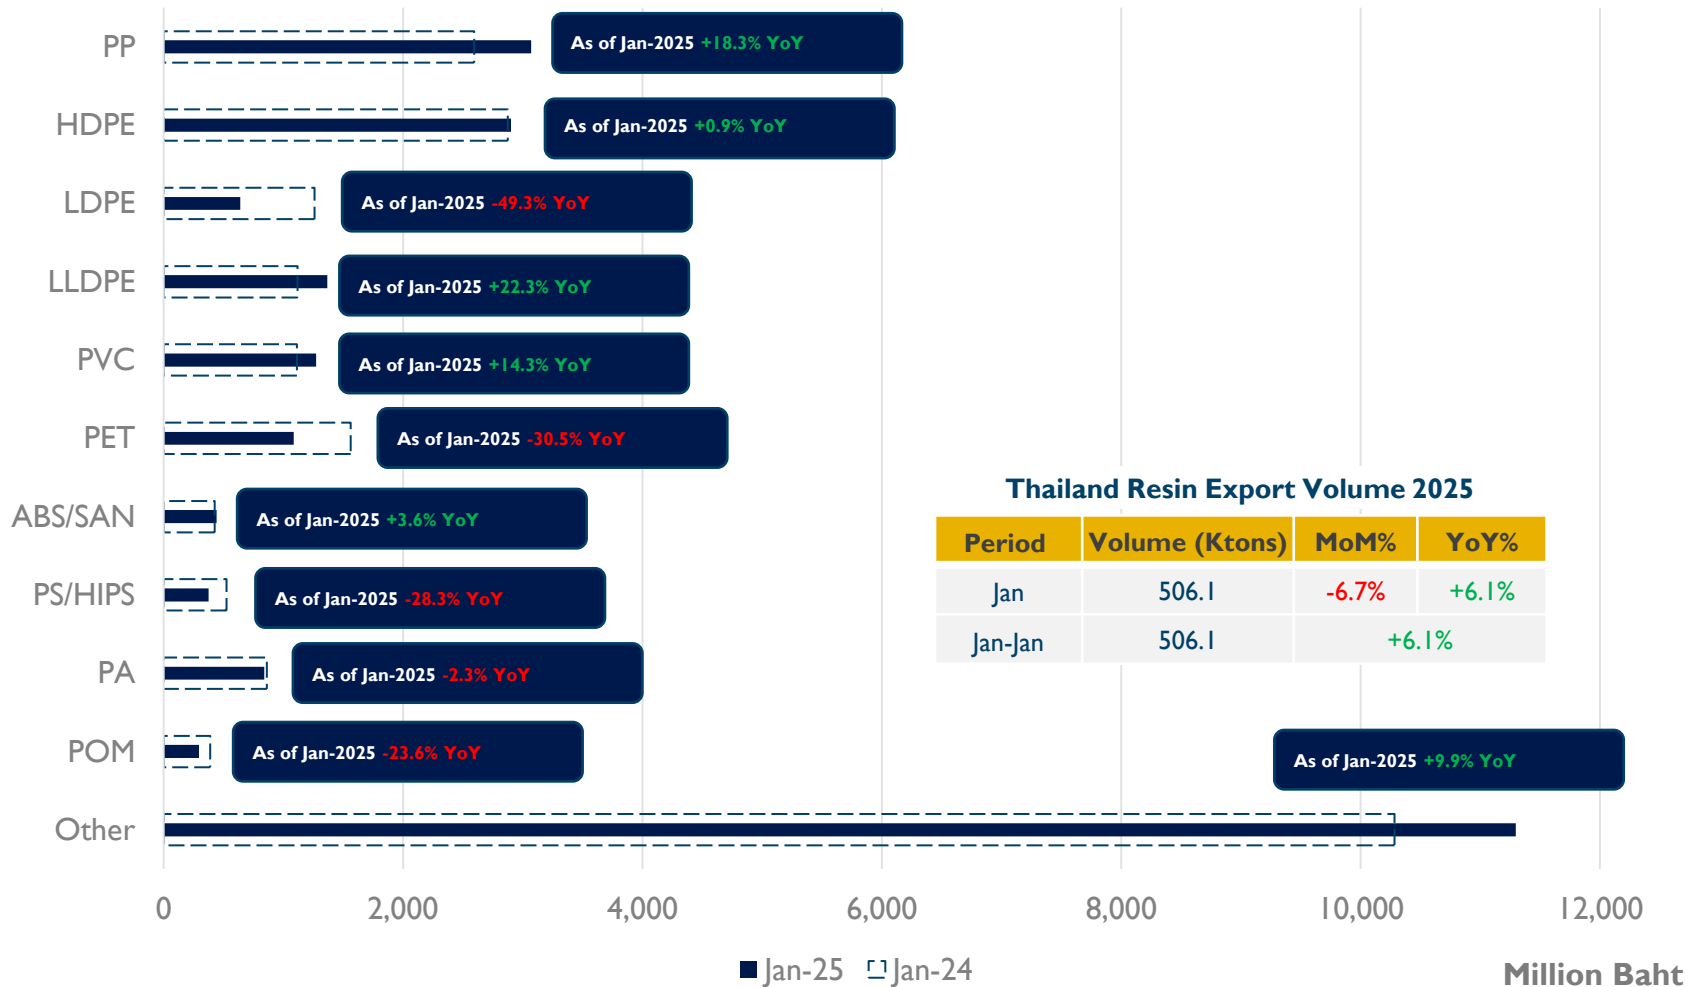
PP
As of Jan-2025 +18.3% YoY

HDPE
As of Jan-2025 +0.9% YoY

LDPE
As of Jan-2025 -49.3% YoY

LLDPE
As of Jan-2025 +22.3% YoY

PVC
As of Jan-2025 +14.3% YoY

PET
As of Jan-2025 -30.5% YoY

ABS/SAN
As of Jan-2025 +3.6% YoY

PS/HIPS
As of Jan-2025 -28.3% YoY

PA
As of Jan-2025 -2.3% YoY

POM
As of Jan-2025 -23.6% YoY

Other
As of Jan-2025 +9.9% YoY

Thailand Resin Export Volume 2025

| Period | Volume (Ktons) | MoM% | YoY% |
|---|---|---|---|
| Jan | 506.1 | -6.7% | +6.1% |
| Jan-Jan | 506.1 | +6.1% | |

0 2,000 4,000 6,000 8,000 10,000 12,000

Jan-25 Jan-24

Million Baht